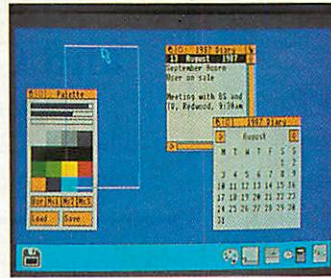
Palette

Load Save

1987 Diary
13 August 1987
September Acorn
User on sale

Meeting with BS and
TV, Redwood, 9:30am

1987 Diary
August
M T W T F S S
1 2
3 4 5 6 7 8 9
10 11 12 13 14 15 16
17 18 19 20 21 22 23
24 25 26 27 28 29 30
31